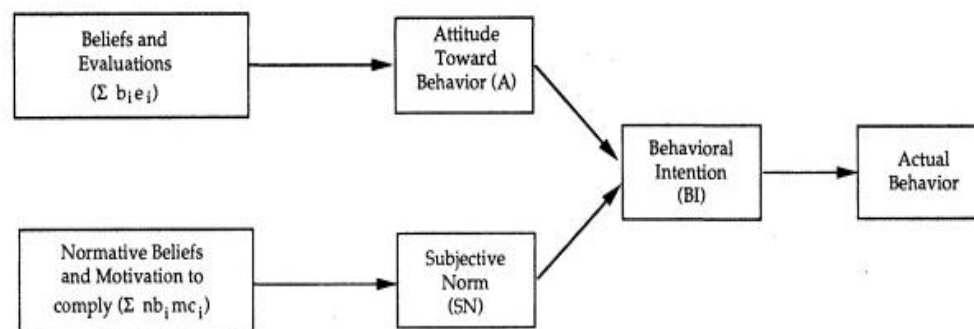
Beliefs and Evaluations ($\Sigma$ $b_i e_i$)

Attitude Toward Behavior (A)

Behavioral Intention (BI)

Actual Behavior

Normative Beliefs and Motivation to comply ($\Sigma$ $nb_i mc_i$)

Subjective Norm (SN)